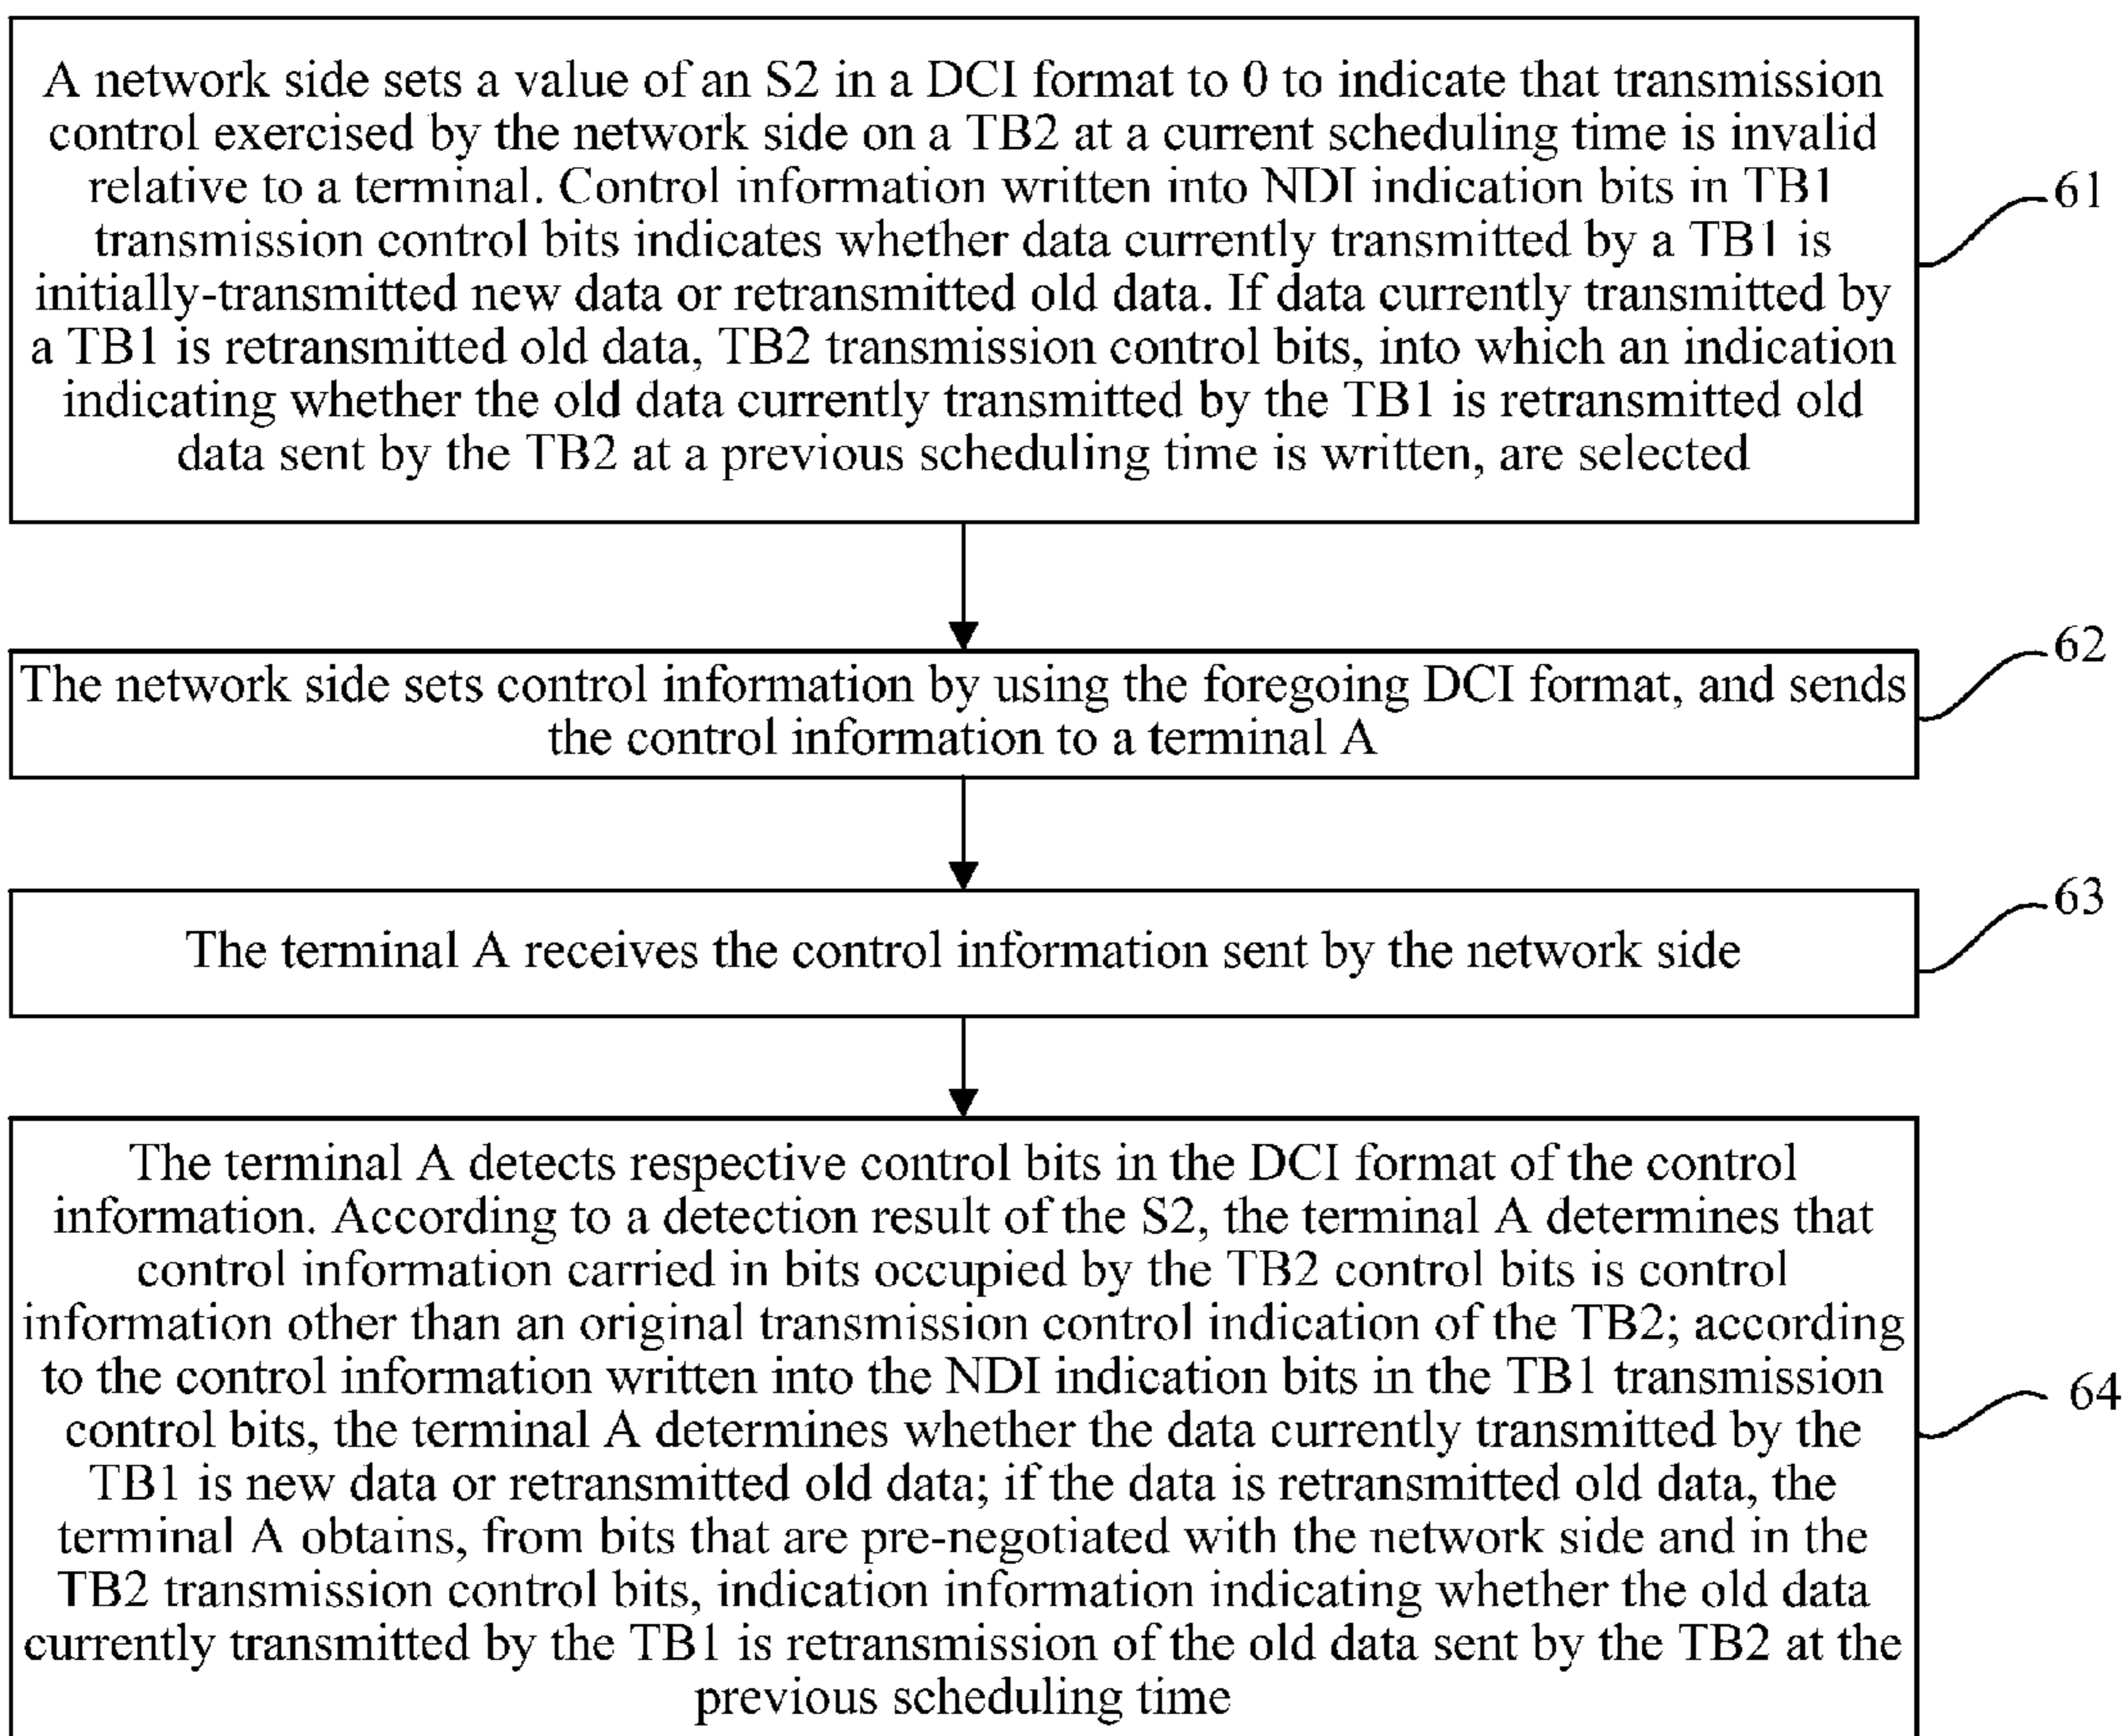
A network side sets a value of an S2 in a DCI format to 0 to indicate that transmission control exercised by the network side on a TB2 at a current scheduling time is invalid relative to a terminal. Control information written into NDI indication bits in TB1 transmission control bits indicates whether data currently transmitted by a TB1 is initially-transmitted new data or retransmitted old data. If data currently transmitted by a TB1 is retransmitted old data, TB2 transmission control bits, into which an indication indicating whether the old data currently transmitted by the TB1 is retransmitted old data sent by the TB2 at a previous scheduling time is written, are selected

61

The network side sets control information by using the foregoing DCI format, and sends the control information to a terminal A

62

The terminal A receives the control information sent by the network side

63

The terminal A detects respective control bits in the DCI format of the control information. According to a detection result of the S2, the terminal A determines that control information carried in bits occupied by the TB2 control bits is control information other than an original transmission control indication of the TB2; according to the control information written into the NDI indication bits in the TB1 transmission control bits, the terminal A determines whether the data currently transmitted by the TB1 is new data or retransmitted old data; if the data is retransmitted old data, the terminal A obtains, from bits that are pre-negotiated with the network side and in the TB2 transmission control bits, indication information indicating whether the old data currently transmitted by the TB1 is retransmission of the old data sent by the TB2 at the previous scheduling time

64